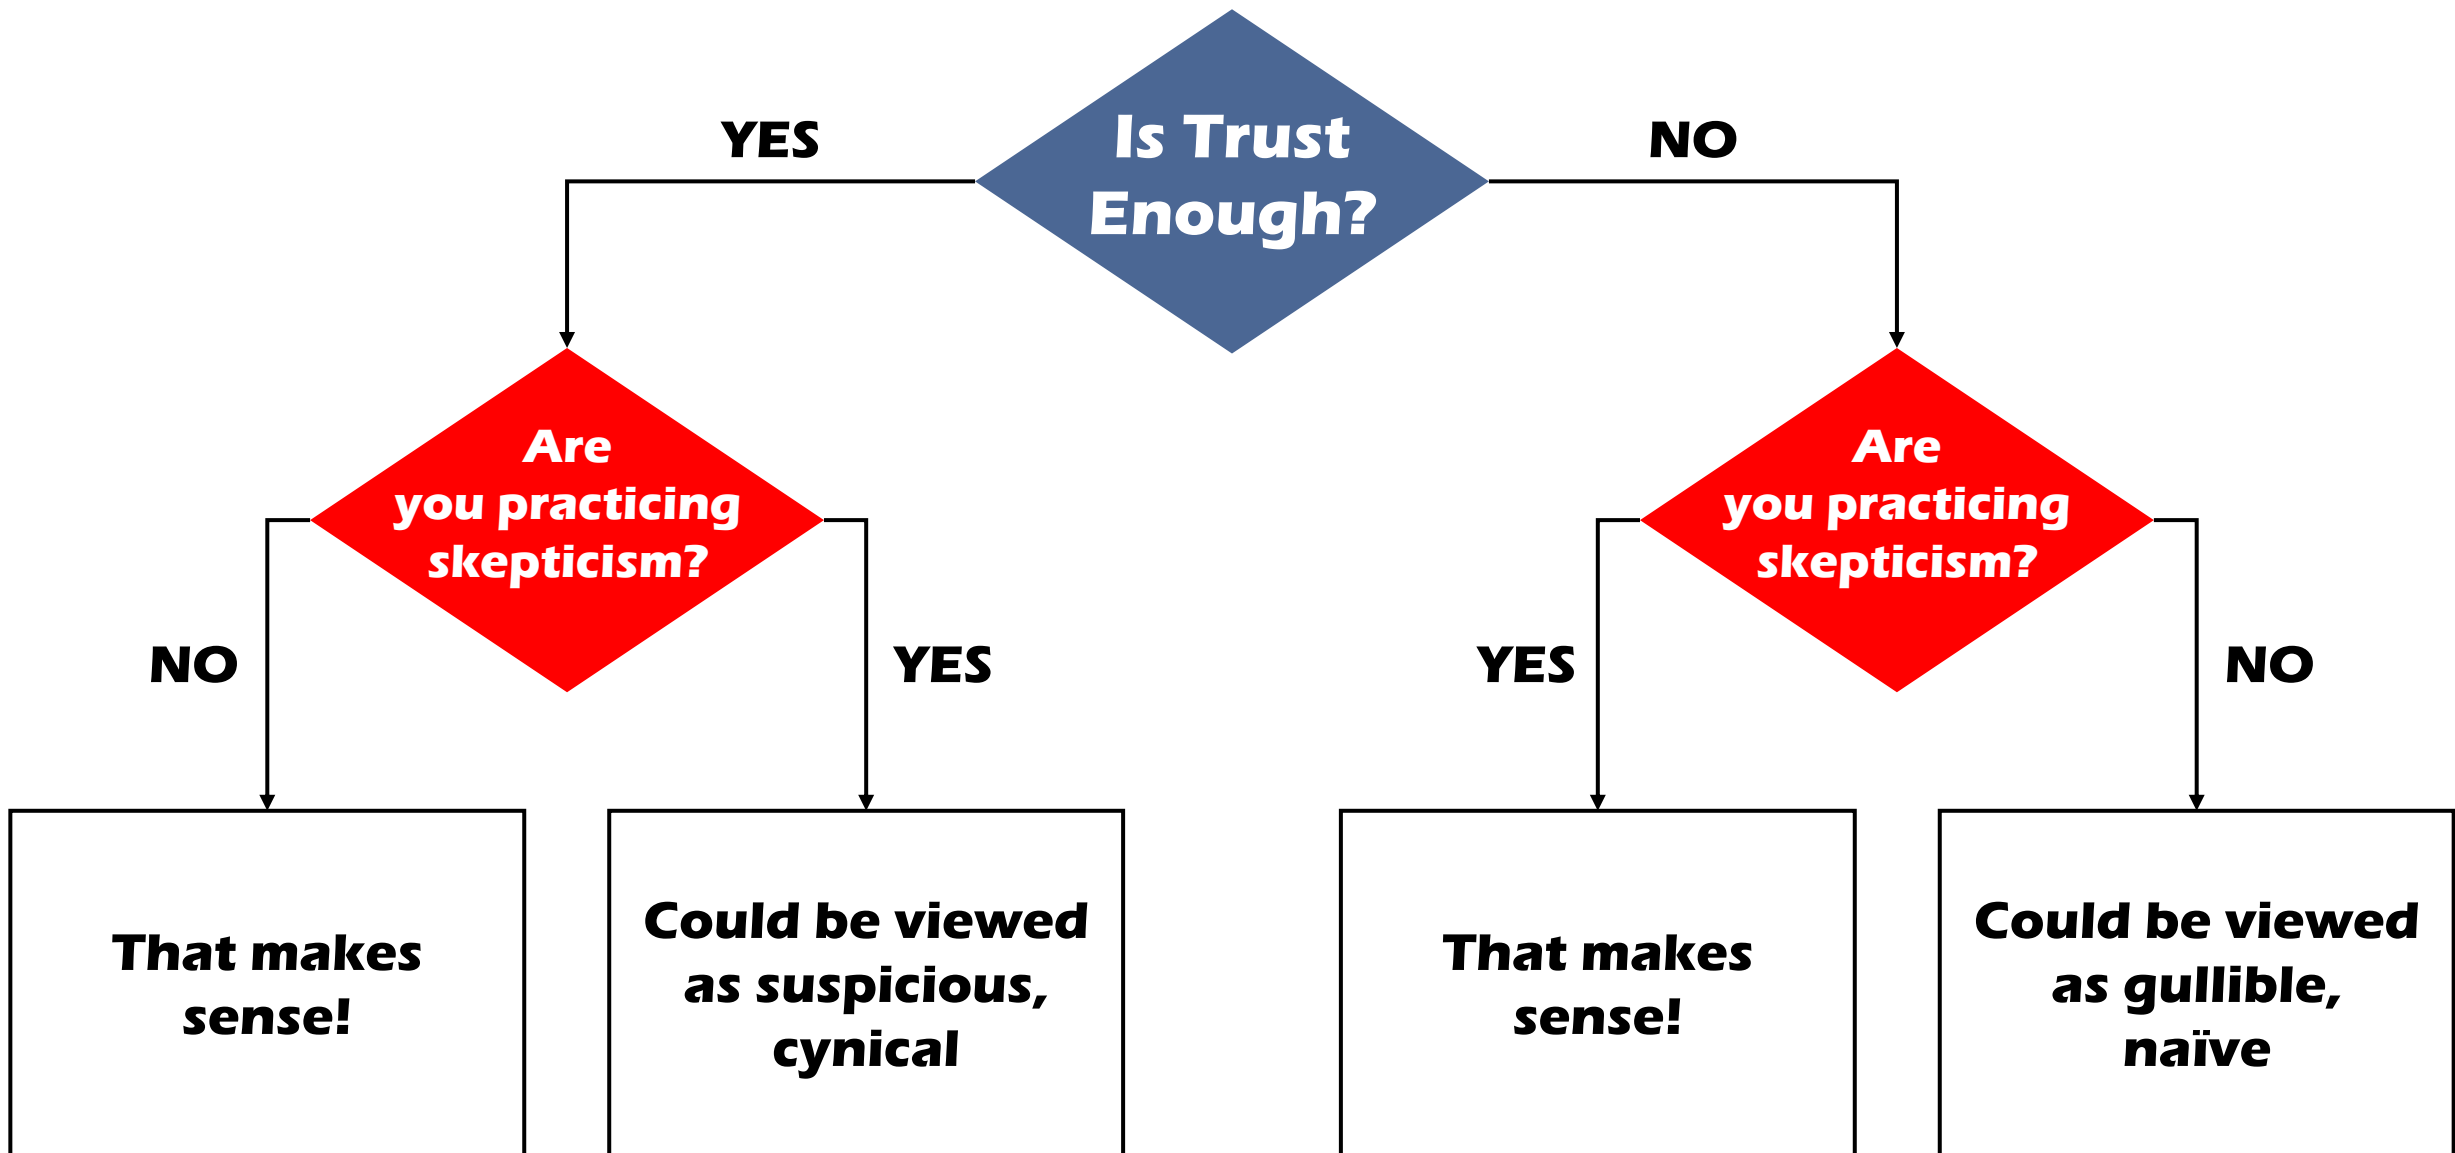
Is Trust Enough?

YES

NO

Are you practicing skepticism?

NO

YES

That makes sense!

Could be viewed as suspicious, cynical

Are you practicing skepticism?

YES

NO

That makes sense!

Could be viewed as gullible, naïve